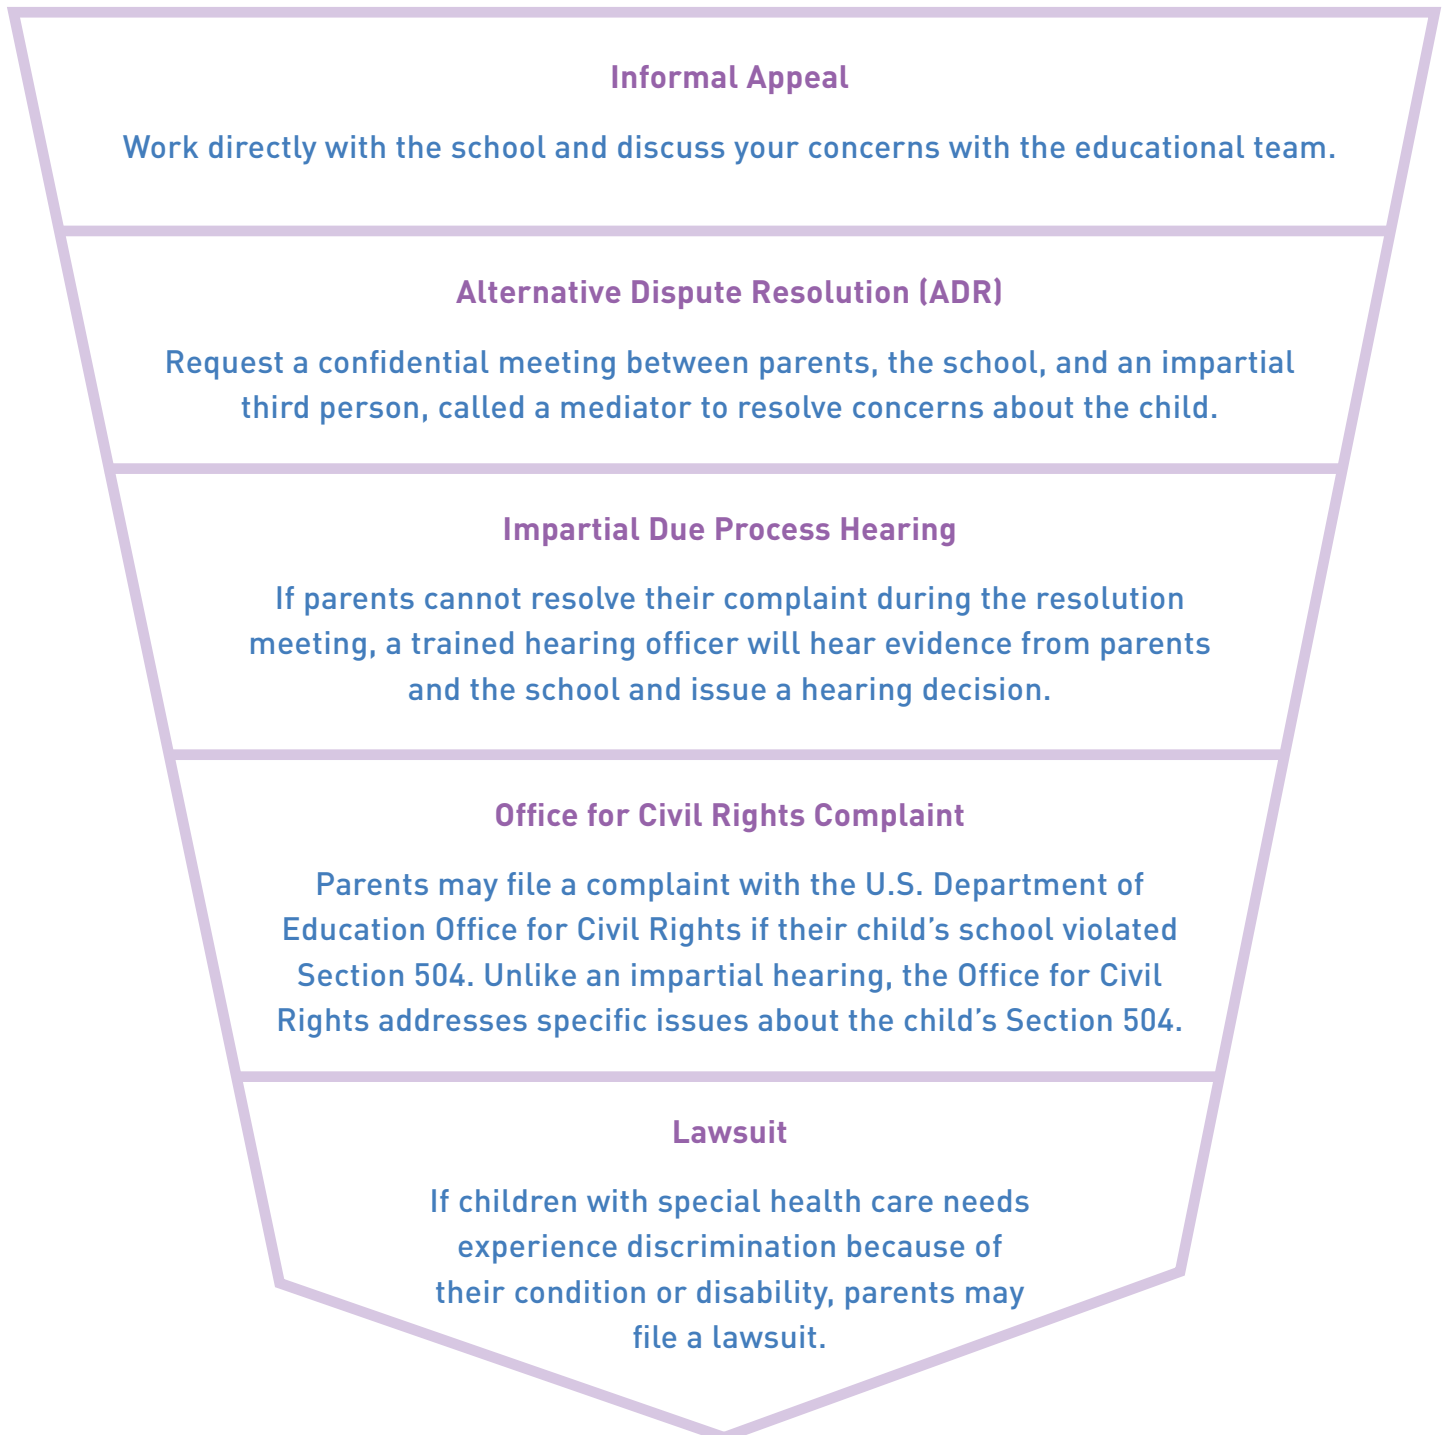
Informal Appeal

Work directly with the school and discuss your concerns with the educational team.

Alternative Dispute Resolution (ADR)

Request a confidential meeting between parents, the school, and an impartial third person, called a mediator to resolve concerns about the child.

Impartial Due Process Hearing

If parents cannot resolve their complaint during the resolution meeting, a trained hearing officer will hear evidence from parents and the school and issue a hearing decision.

Office for Civil Rights Complaint

Parents may file a complaint with the U.S. Department of Education Office for Civil Rights if their child's school violated Section 504. Unlike an impartial hearing, the Office for Civil Rights addresses specific issues about the child's Section 504.

Lawsuit

If children with special health care needs experience discrimination because of their condition or disability, parents may file a lawsuit.